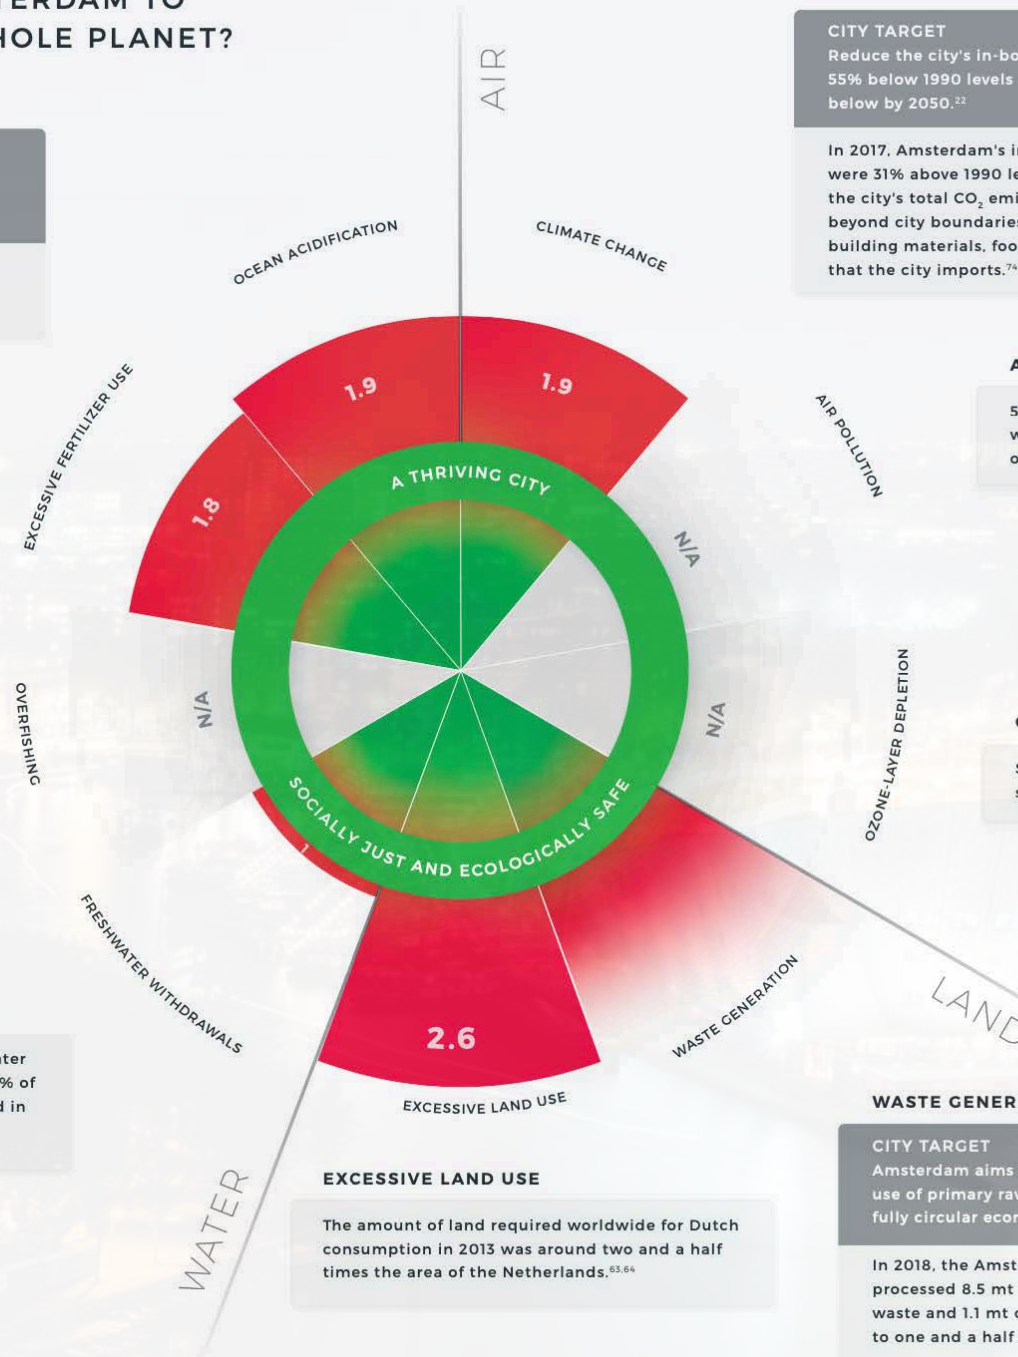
ERDAM TO
HOLE PLANET?

AIR

CITY TARGET
Reduce the city's in-bo
55% below 1990 levels
below by 2050.$^{22}$

In 2017, Amsterdam's i
were 31% above 1990 le
the city's total $CO_2$ emi
beyond city boundaries
building materials, foo
that the city imports.$^{74}$

OCEAN ACIDIFICATION

CLIMATE CHANGE

1.9

1.9

AIR POLLUTION

EXCESSIVE FERTILIZER USE

1.8

A THRIVING CITY

N/A

N/A

N/A

OVERFISHING

OZONE-LAYER DEPLETION

SOCIALLY JUST AND ECOLOGICALLY SAFE

1

FRESHWATER WITHDRAWALS

WASTE GENERATION

LAND

2.6

ter
% of
l in

EXCESSIVE LAND USE

WASTE GENER

CITY TARGET
Amsterdam aims
use of primary ra
fully circular eco

WATER

EXCESSIVE LAND USE

The amount of land required worldwide for Dutch consumption in 2013 was around two and a half times the area of the Netherlands.$^{63,64}$

In 2018, the Amst
processed 8.5 mt
waste and 1.1 mt
to one and a half